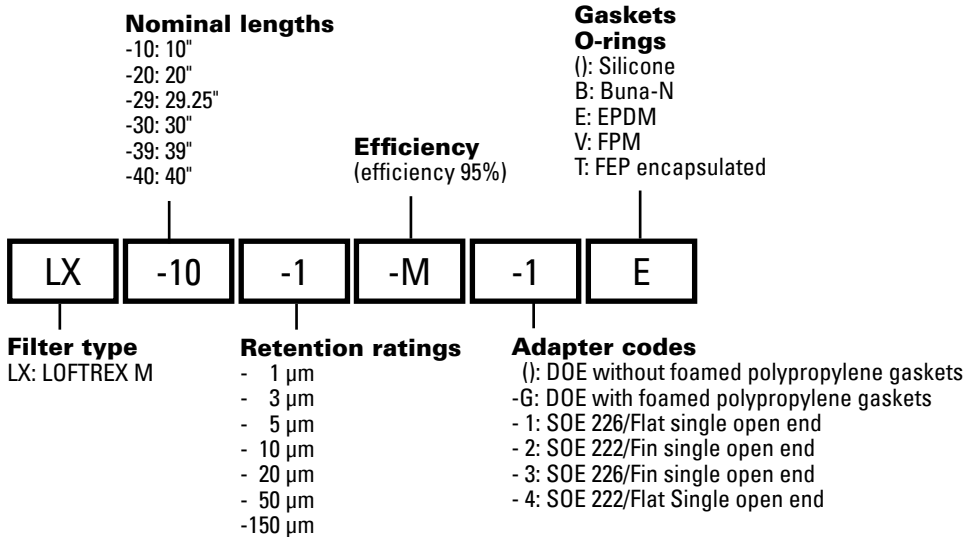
Nominal lengths
-10: 10"
-20: 20"
-29: 29.25"
-30: 30"
-39: 39"
-40: 40"

Efficiency
(efficiency 95%)

Gaskets
O-rings
(): Silicone
B: Buna-N
E: EPDM
V: FPM
T: FEP encapsulated

| LX | -10 | -1 | -M | -1 | E |
|---|---|---|---|---|---|

Filter type
LX: LOFTREX M

Retention ratings
- 1 µm
- 3 µm
- 5 µm
- 10 µm
- 20 µm
- 50 µm
-150 µm

Adapter codes
(): DOE without foamed polypropylene gaskets
-G: DOE with foamed polypropylene gaskets
- 1: SOE 226/Flat single open end
- 2: SOE 222/Fin single open end
- 3: SOE 226/Fin single open end
- 4: SOE 222/Flat Single open end